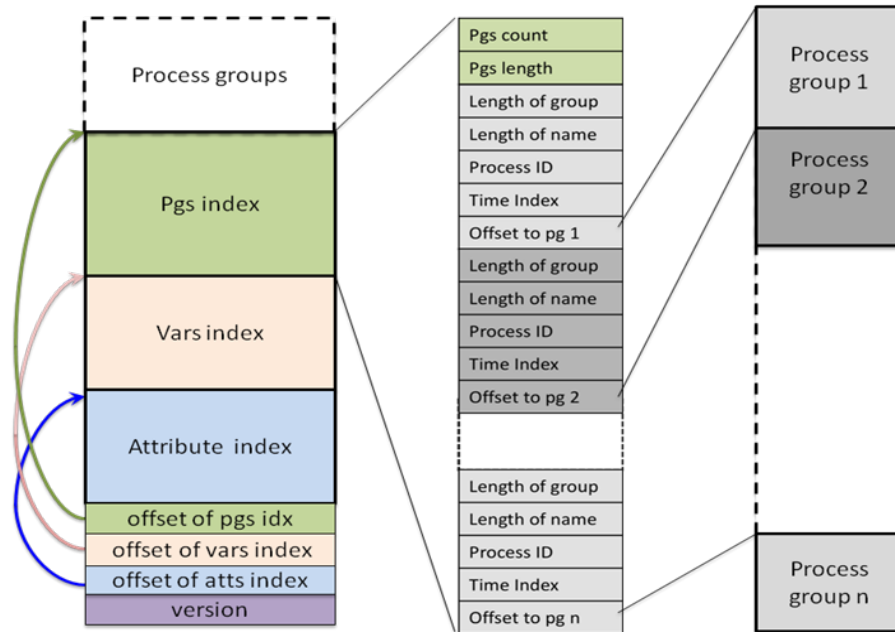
Process groups

Pgs index

Vars index

Attribute index

offset of pgs idx

offset of vars index

offset of atts index

version

Pgs count

Pgs length

Length of group

Length of name

Process ID

Time Index

Offset to pg 1

Length of group

Length of name

Process ID

Time Index

Offset to pg 2

Length of group

Length of name

Process ID

Time Index

Offset to pg n

Process group 1

Process group 2

Process group n